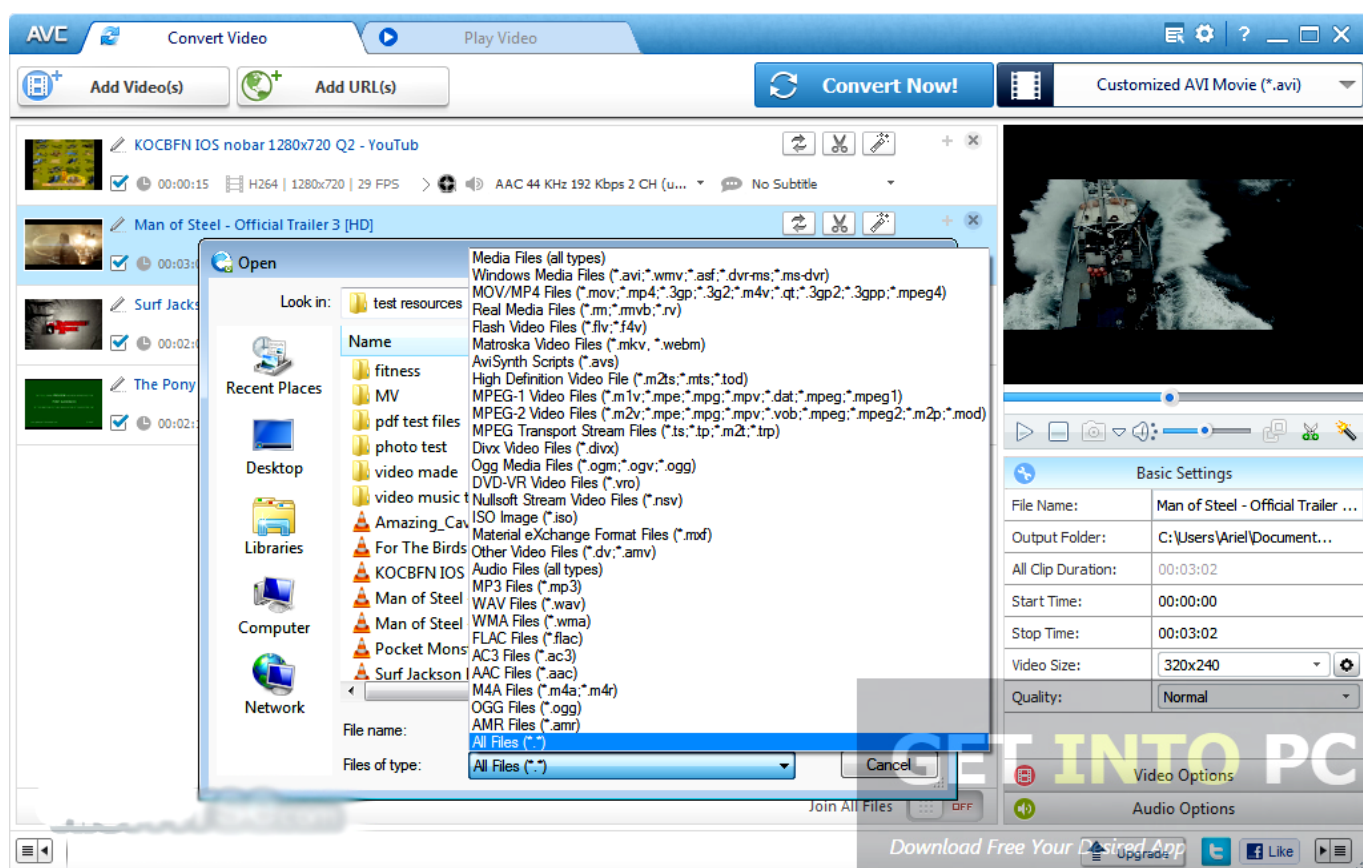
AVC Convert Video Play Video

Add Video(s) Add URL(s) Convert Now! Customized AVI Movie (*.avi)

KOCBFN IOS nobar 1280x720 Q2 - YouTub
00:00:15 H264 | 1280x720 | 29 FPS AAC 44 KHz 192 Kbps 2 CH (u... No Subtitle

Man of Steel - Official Trailer 3 [HD]
00:03:0

Surf Jacks
00:02:0

The Pony
00:02:

Open

Look in: test resources

Recent Places
Desktop
Libraries
Computer
Network

Name
fitness
MV
pdf test files
photo test
video made
video music t
Amazing_Cav
For The Birds
KOCBFN IOS
Man of Steel
Man of Steel
Pocket Mons
Surf Jackson

File name:
Files of type: All Files (*.*)
Cancel

Media Files (all types)
Windows Media Files (*.avi;*.wmv;*.asf;*.dvr-ms;*.ms-dvr)
MOV/MP4 Files (*.mov;*.mp4;*.3gp;*.3g2;*.m4v;*.qt;*.3gp2;*.3gpp;*.mpeg4)
Real Media Files (*.rm;*.rmvb;*.rv)
Flash Video Files (*.flv;*.f4v)
Matroska Video Files (*.mkv, *.webm)
AviSynth Scripts (*.avs)
High Definition Video File (*.m2ts;*.mts;*.tod)
MPEG-1 Video Files (*.m1v;*.mpe;*.mpg;*.mpv;*.dat;*.mpeg;*.mpeg1)
MPEG-2 Video Files (*.m2v;*.mpe;*.mpg;*.mpv;*.vob;*.mpeg;*.mpeg2;*.m2p;*.mod)
MPEG Transport Stream Files (*.ts;*.tp;*.m2t;*.trp)
Divx Video Files (*.divx)
Ogg Media Files (*.ogm;*.ogv;*.ogg)
DVD-VR Video Files (*.vro)
Nullsoft Stream Video Files (*.nsv)
ISO Image (*.iso)
Material eXchange Format Files (*.mxf)
Other Video Files (*.dv;*.amv)
Audio Files (all types)
MP3 Files (*.mp3)
WAV Files (*.wav)
WMA Files (*.wma)
FLAC Files (*.flac)
AC3 Files (*.ac3)
AAC Files (*.aac)
M4A Files (*.m4a;*.m4r)
OGG Files (*.ogg)
AMR Files (*.amr)
All Files (*.*)

Basic Settings
| File Name: | Man of Steel - Official Trailer ... |
|---|---|
| Output Folder: | C:\Users\Ariel\Document... |
| All Clip Duration: | 00:03:02 |
| Start Time: | 00:00:00 |
| Stop Time: | 00:03:02 |
| Video Size: | 320x240 |
| Quality: | Normal |

Video Options
Audio Options

Join All Files OFF

GET INTO PC
Download Free Your Desired App

Upgrade Like